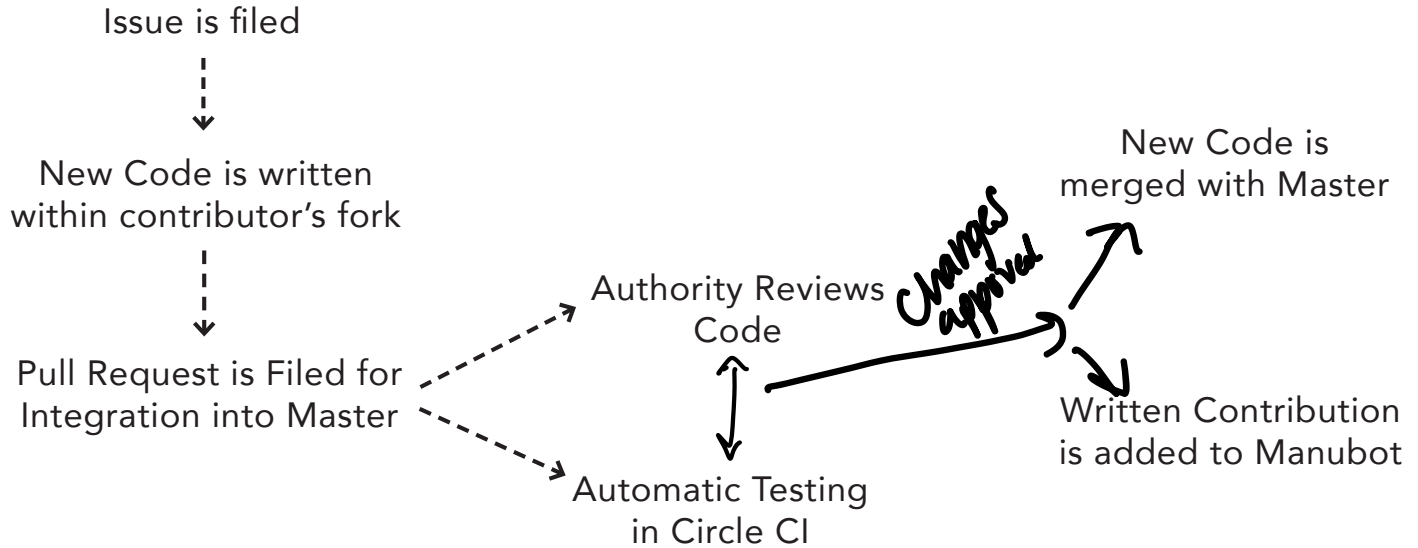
Issue is filed

New Code is written within contributor's fork

Pull Request is Filed for Integration into Master

Authority Reviews Code

Automatic Testing in Circle CI

Changes approved

New Code is merged with Master

Written Contribution is added to Manubot